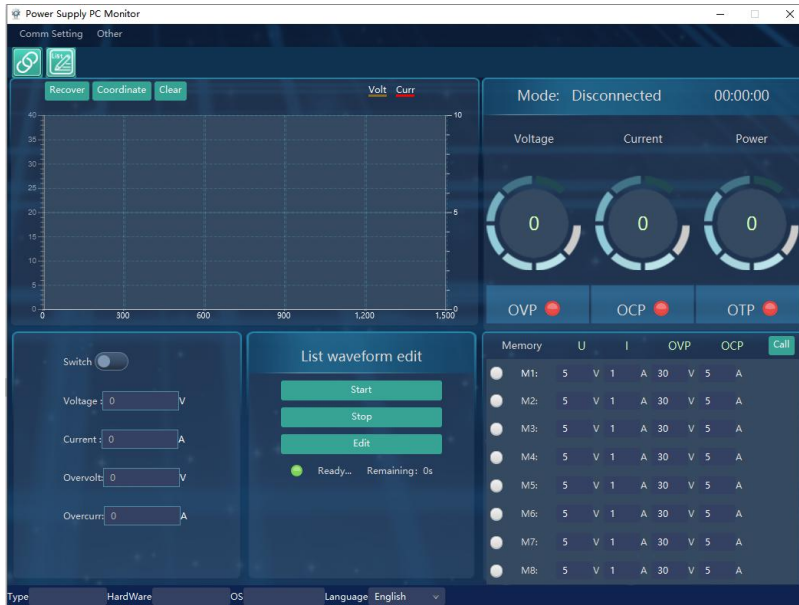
Power Supply PC Monitor

Comm Setting Other

Recover Coordinate Clear

Volt Curr

40
35
30
25
20
15
10
5
0

10
5
0

0 300 600 900 1,200 1,500

Mode: Disconnected 00:00:00

Voltage Current Power

0 0 0

OVP OCP OTP

Switch

Voltage : 0 V

Current : 0 A

Overvolt: 0 V

Overcurr: 0 A

List waveform edit

Start

Stop

Edit

Ready... Remaining: 0s

| Memory | U | | I | | OVP | | OCP | |
|---|---|---|---|---|---|---|---|---|
| M1: | 5 | V | 1 | A | 30 | V | 5 | A |
| M2: | 5 | V | 1 | A | 30 | V | 5 | A |
| M3: | 5 | V | 1 | A | 30 | V | 5 | A |
| M4: | 5 | V | 1 | A | 30 | V | 5 | A |
| M5: | 5 | V | 1 | A | 30 | V | 5 | A |
| M6: | 5 | V | 1 | A | 30 | V | 5 | A |
| M7: | 5 | V | 1 | A | 30 | V | 5 | A |
| M8: | 5 | V | 1 | A | 30 | V | 5 | A |

Call

Type HardWare OS Language English